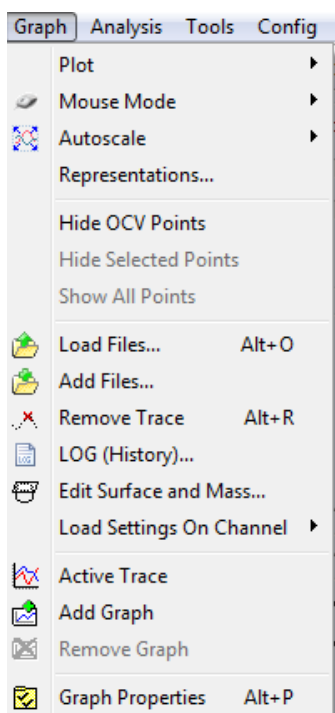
Graph Analysis Tools Config

Plot
Mouse Mode
Autoscale
Representations...

Hide OCV Points
Hide Selected Points
Show All Points

Load Files... Alt+O
Add Files...
Remove Trace Alt+R
LOG (History)...
Edit Surface and Mass...
Load Settings On Channel

Active Trace
Add Graph
Remove Graph

Graph Properties Alt+P